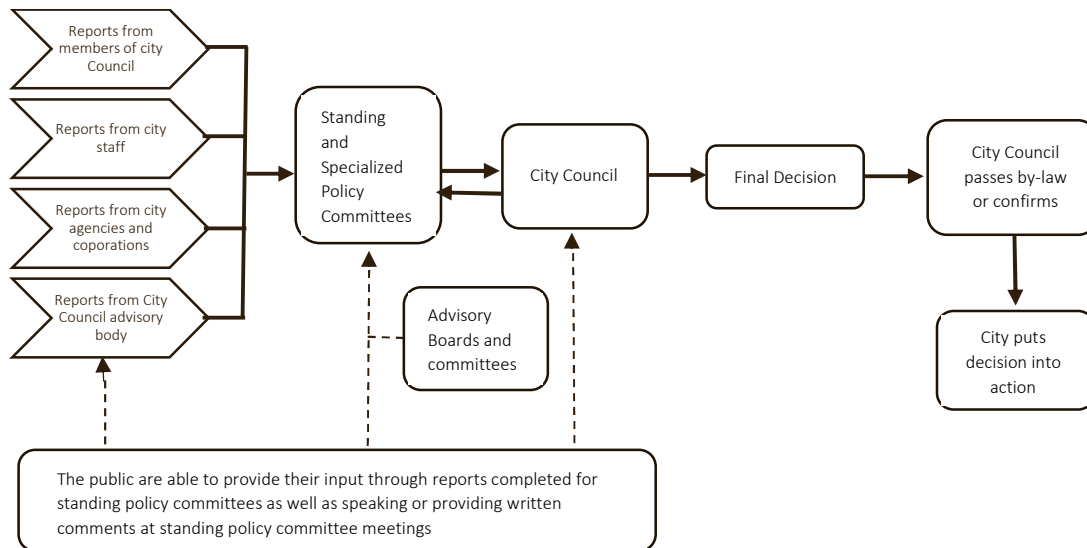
Reports from members of city Council

Reports from city staff

Reports from city agencies and coporations

Reports from City Council advisory body

Standing and Specialized Policy Committees

City Council

Final Decision

City Council passes by-law or confirms

City puts decision into action

Advisory Boards and committees

The public are able to provide their input through reports completed for standing policy committees as well as speaking or providing written comments at standing policy committee meetings